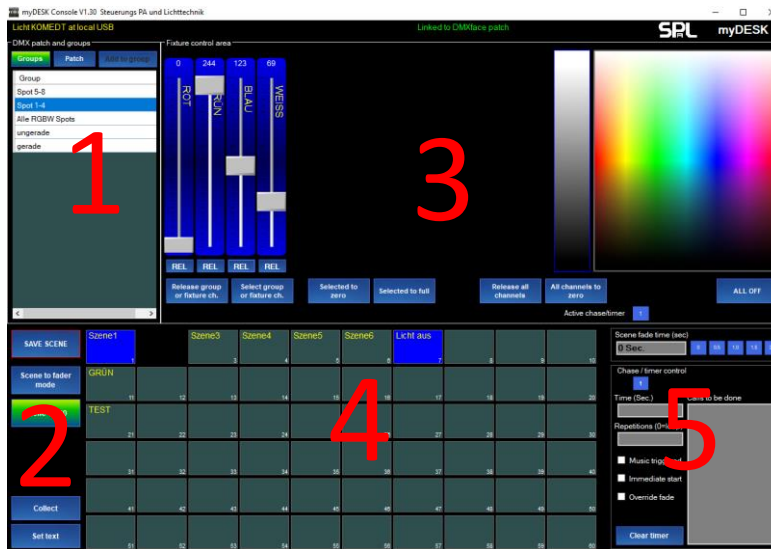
myDESK Console V1.30 Steuerungs PA und Lichttechnik

Licht KOMEDT at local USB

Linked to DMXface patch

SPL myDESK

DMX patch and groups

Groups | Patch | Add to group

Group
Spot 5-8
Spot 1-4
Alle RGBW Spots
ungerade
gerade

1

Fixture control area

0 | 244 | 123 | 69

ROT | GRÜN | BLAU | WEISS

REL | REL | REL | REL

3

Release group or fixture ch. | Select group or fixture ch. | Selected to zero | Selected to full | Release all channels | All channels to zero | ALL OFF

Active chase/timer 1

SAVE SCENE

Scene to fader mode

2

Collect

Set text

Szene1 1 | 2 | Szene3 3 | Szene4 4 | Szene5 5 | Szene6 6 | Licht aus 7 | 8 | 9 | 10

GRÜN 11 | 12 | 13 | 14 | 15 | 16 | 17 | 18 | 19 | 20

TEST 21 | 22 | 23 | 24 | 25 | 26 | 27 | 28 | 29 | 30

31 | 32 | 33 | 34 | 35 | 36 | 37 | 38 | 39 | 40

41 | 42 | 43 | 44 | 45 | 46 | 47 | 48 | 49 | 50

51 | 52 | 53 | 54 | 55 | 56 | 57 | 58 | 59 | 60

4

Scene fade time (sec)

0 Sec.

0 | 0.5 | 1.0 | 1.5

Chase / timer control

1

Time (Sec.)

Calls to be done

Repetitions (0=

5

Music triggered

Immediate start

Override fade

Clear timer